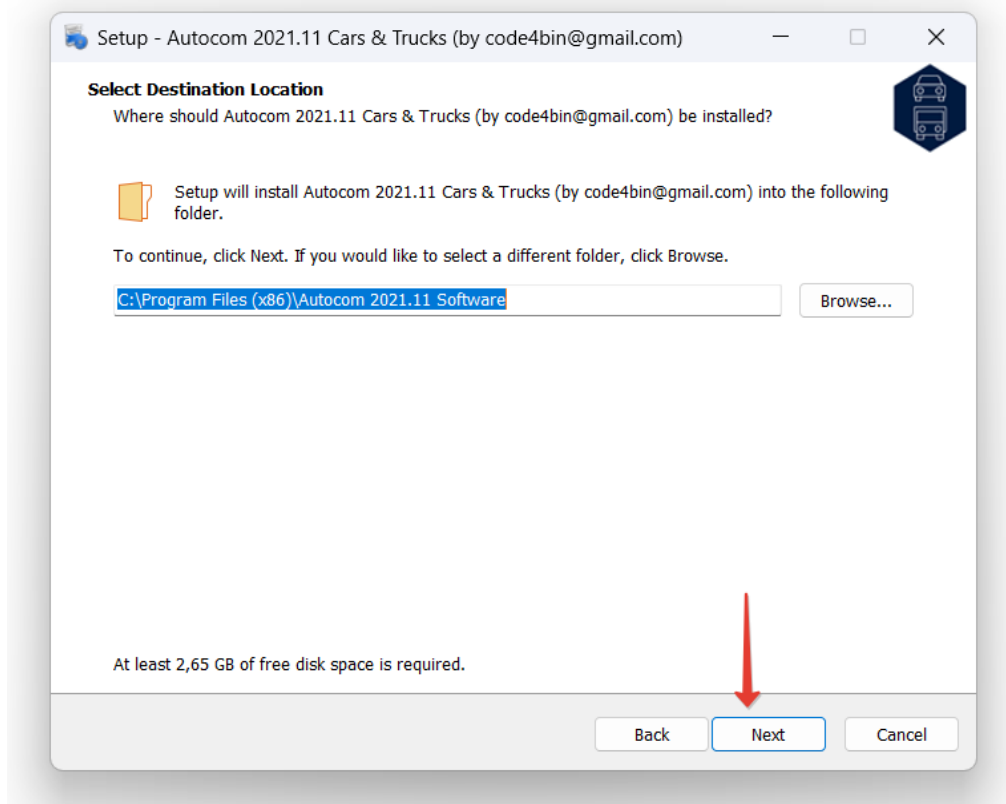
Setup - Autocom 2021.11 Cars & Trucks (by code4bin@gmail.com)

Select Destination Location

Where should Autocom 2021.11 Cars & Trucks (by code4bin@gmail.com) be installed?

Setup will install Autocom 2021.11 Cars & Trucks (by code4bin@gmail.com) into the following folder.

To continue, click Next. If you would like to select a different folder, click Browse.

C:\Program Files (x86)\Autocom 2021.11 Software

Browse...

At least 2,65 GB of free disk space is required.

Back

Next

Cancel